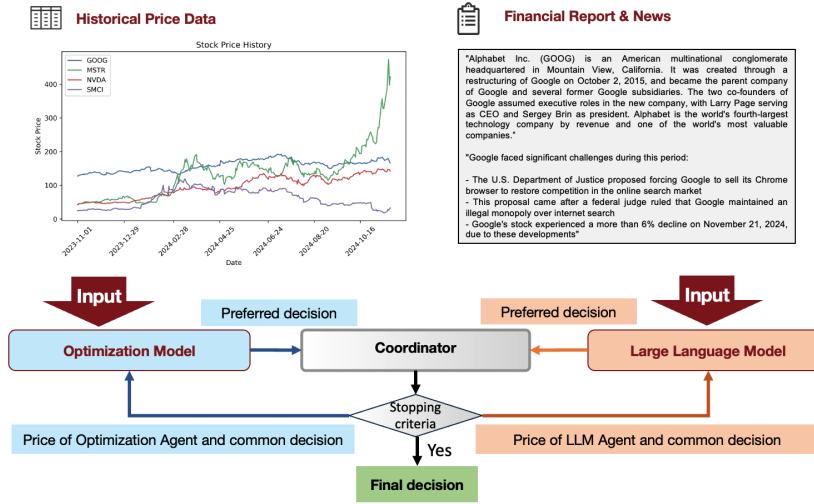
Historical Price Data

Stock Price History

GOOG
MSTR
NVDA
SMCI

Stock Price

400
300
200
100
0

2023-11-01
2023-12-29
2024-02-28
2024-04-25
2024-06-24
2024-08-20
2024-10-16

Date

Financial Report & News

"Alphabet Inc. (GOOG) is an American multinational conglomerate headquartered in Mountain View, California. It was created through a restructuring of Google on October 2, 2015, and became the parent company of Google and several former Google subsidiaries. The two co-founders of Google assumed executive roles in the new company, with Larry Page serving as CEO and Sergey Brin as president. Alphabet is the world's fourth-largest technology company by revenue and one of the world's most valuable companies."

"Google faced significant challenges during this period:

- The U.S. Department of Justice proposed forcing Google to sell its Chrome browser to restore competition in the online search market
- This proposal came after a federal judge ruled that Google maintained an illegal monopoly over internet search
- Google's stock experienced a more than 6% decline on November 21, 2024, due to these developments"

Input

Preferred decision

Preferred decision

Input

Optimization Model

Coordinator

Large Language Model

Stopping criteria

Price of Optimization Agent and common decision

Price of LLM Agent and common decision

Yes

Final decision